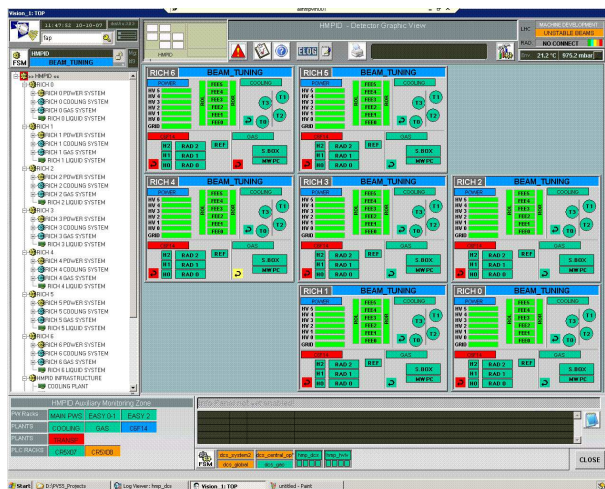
Vision_1: TOP

11:47:52 10-10-09

fsp

HMPID

FSM

BEAM_TUNING

HMPID - Detector Graphic View

HMPID

ELOG

LHC

MACHINE DEVELOPMENT

UNSTABLE BEAMS

RAD

NO CONNECT

21.2 °C

975.2 mbar

HMPID
RICH 0
RICH 0 POWER SYSTEM
RICH 0 COOLING SYSTEM
RICH 0 GAS SYSTEM
RICH 0 LIQUID SYSTEM
RICH 1
RICH 1 POWER SYSTEM
RICH 1 COOLING SYSTEM
RICH 1 GAS SYSTEM
RICH 1 LIQUID SYSTEM
RICH 2
RICH 2 POWER SYSTEM
RICH 2 COOLING SYSTEM
RICH 2 GAS SYSTEM
RICH 2 LIQUID SYSTEM
RICH 3
RICH 3 POWER SYSTEM
RICH 3 COOLING SYSTEM
RICH 3 GAS SYSTEM
RICH 3 LIQUID SYSTEM
RICH 4
RICH 4 POWER SYSTEM
RICH 4 COOLING SYSTEM
RICH 4 GAS SYSTEM
RICH 4 LIQUID SYSTEM
RICH 5
RICH 5 POWER SYSTEM
RICH 5 COOLING SYSTEM
RICH 5 GAS SYSTEM
RICH 5 LIQUID SYSTEM
RICH 6
RICH 6 POWER SYSTEM
RICH 6 COOLING SYSTEM
RICH 6 GAS SYSTEM
RICH 6 LIQUID SYSTEM
HMPID INFRASTRUCTURE
COOLING PLANT

RICH 6 BEAM_TUNING
POWER COOLING
HV 6 HV 5 HV 4 HV 3 HV 2 HV 1 HV 0 GRID
FEE6 FEE5 FEE4 FEE3 FEE2 FEE1 FEE0
T1 T2 T3 T0
GAS
R2 RAD 2 REF
R1 RAD 1 S. BOX
R0 RAD 0 MWPC

RICH 5 BEAM_TUNING
POWER COOLING
HV 6 HV 5 HV 4 HV 3 HV 2 HV 1 HV 0 GRID
FEE6 FEE5 FEE4 FEE3 FEE2 FEE1 FEE0
T1 T2 T3 T0
GAS
R2 RAD 2 REF
R1 RAD 1 S. BOX
R0 RAD 0 MWPC

RICH 4 BEAM_TUNING
POWER COOLING
HV 6 HV 5 HV 4 HV 3 HV 2 HV 1 HV 0 GRID
FEE6 FEE5 FEE4 FEE3 FEE2 FEE1 FEE0
T1 T2 T3 T0
GAS
R2 RAD 2 REF
R1 RAD 1 S. BOX
R0 RAD 0 MWPC

RICH 3 BEAM_TUNING
POWER COOLING
HV 6 HV 5 HV 4 HV 3 HV 2 HV 1 HV 0 GRID
FEE6 FEE5 FEE4 FEE3 FEE2 FEE1 FEE0
T1 T2 T3 T0
GAS
R2 RAD 2 REF
R1 RAD 1 S. BOX
R0 RAD 0 MWPC

RICH 2 BEAM_TUNING
POWER COOLING
HV 6 HV 5 HV 4 HV 3 HV 2 HV 1 HV 0 GRID
FEE6 FEE5 FEE4 FEE3 FEE2 FEE1 FEE0
T1 T2 T3 T0
GAS
R2 RAD 2 REF
R1 RAD 1 S. BOX
R0 RAD 0 MWPC

RICH 1 BEAM_TUNING
POWER COOLING
HV 6 HV 5 HV 4 HV 3 HV 2 HV 1 HV 0 GRID
FEE6 FEE5 FEE4 FEE3 FEE2 FEE1 FEE0
T1 T2 T3 T0
GAS
R2 RAD 2 REF
R1 RAD 1 S. BOX
R0 RAD 0 MWPC

RICH 0 BEAM_TUNING
POWER COOLING
HV 6 HV 5 HV 4 HV 3 HV 2 HV 1 HV 0 GRID
FEE6 FEE5 FEE4 FEE3 FEE2 FEE1 FEE0
T1 T2 T3 T0
GAS
R2 RAD 2 REF
R1 RAD 1 S. BOX
R0 RAD 0 MWPC

HMPID Auxiliary Monitoring Zone
| PW Racks | MAIN PWS | EASY 0-1 | EASY 2 |
|---|---|---|---|
| PLANTS | COOLING | GAS | C6F14 |
| PLANTS | TRANSP | | |
| PLC RACKS | CR5/07 | CR5/D8 | |

FSM
dcs_system2 dcs_global dcs_central_pr hmp_dcs dcs_gen hmp_hvlv

CLOSE

Start D:\PVSS_Projects Log Viewer: hmp_dcs Vision_1: TOP untitled - Paint